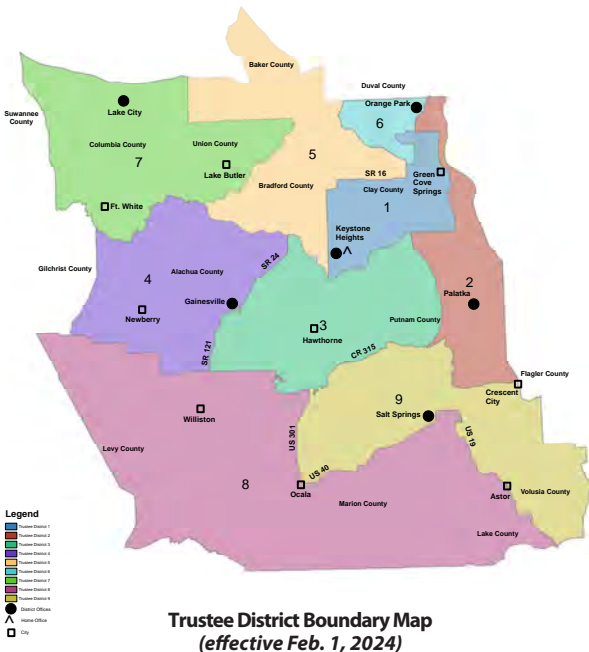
Baker County
Duval County
Suwannee County
Lake City
Orange Park
6
Columbia County
Union County
7
5
Lake Butler
SR 16
Green Cove Springs
Bradford County
Clay County
1
Ft. White
Keystone Heights
Gilchrist County
Alachua County
SR 24
4
2
Palatka
Gainesville
Newberry
3
Putnam County
Hawthorne
SR 121
CR 315
Flagler County
9
Crescent City
Williston
Salt Springs
US 301
US 19
Levy County
US 40
8
Ocala
Astor
Volusia County
Marion County
Lake County

Legend
Trustee District 1
Trustee District 2
Trustee District 3
Trustee District 4
Trustee District 5
Trustee District 6
Trustee District 7
Trustee District 8
Trustee District 9
District Offices
Home Office
City

Trustee District Boundary Map
(effective Feb. 1, 2024)